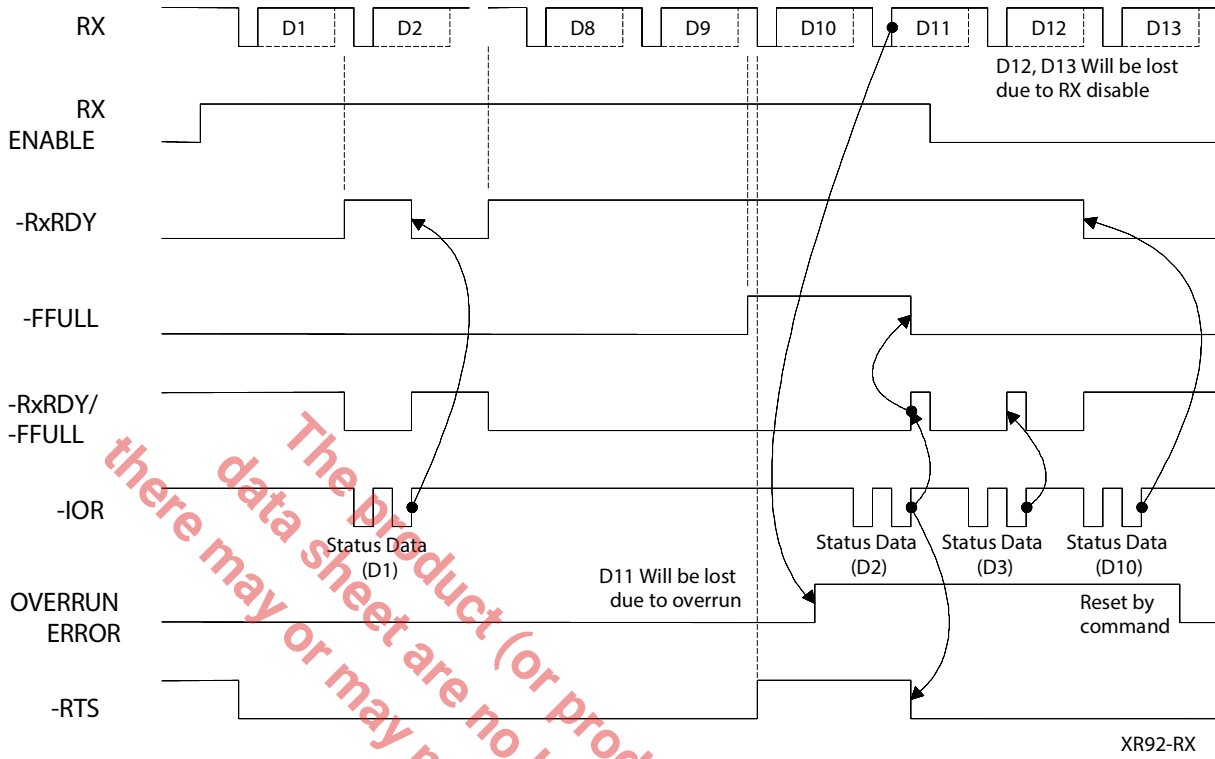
RX
D1 D2 D8 D9 D10 D11 D12 D13
D12, D13 Will be lost due to RX disable

RX ENABLE

-RxRDY

-FFULL

-RxRDY/ -FFULL

-IOR
Status Data (D1)
Status Data (D2)
Status Data (D3)
Status Data (D10)

D11 Will be lost due to overrun

OVERRUN ERROR
Reset by command

-RTS

XR92-RX

The product (or prod
data sheet are no
there may or may n